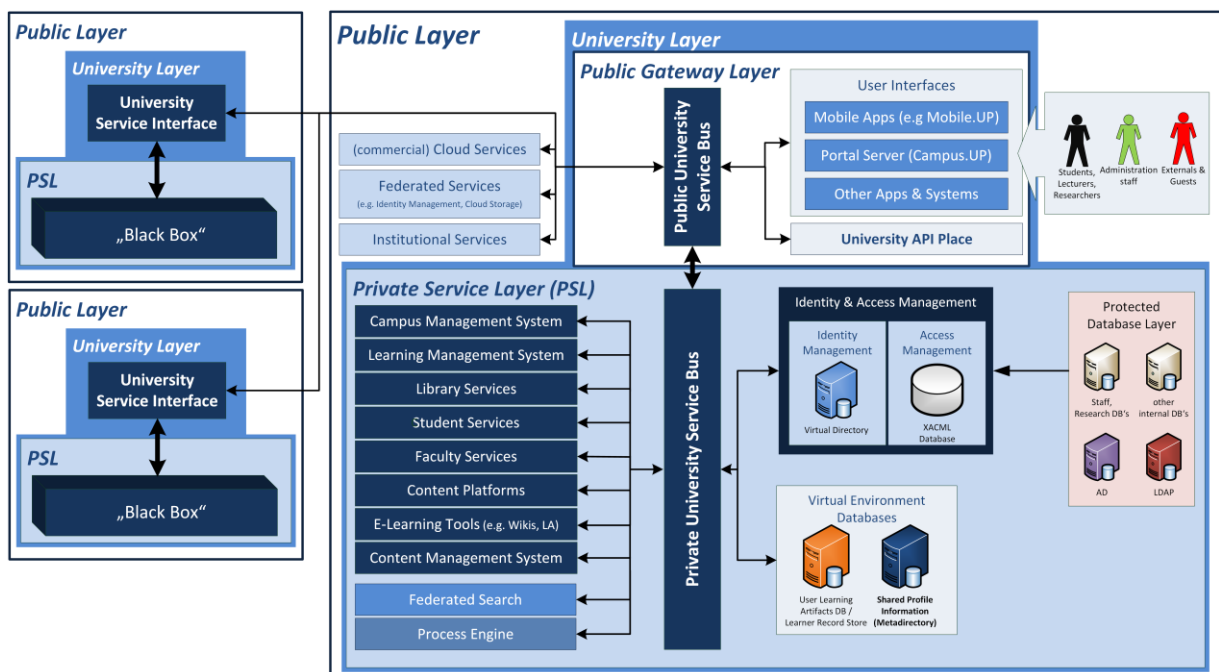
Public Layer
University Layer
University Service Interface
PSL
„Black Box“

Public Layer
University Layer
University Service Interface
PSL
„Black Box“

Public Layer
University Layer
Public Gateway Layer
(commercial) Cloud Services
Federated Services
(e.g. Identity Management, Cloud Storage)
Institutional Services
Public University Service Bus
User Interfaces
Mobile Apps (e.g Mobile.UP)
Portal Server (Campus.UP)
Other Apps & Systems
University API Place
Students, Lecturers, Researchers
Administration staff
Externals & Guests

Private Service Layer (PSL)
Campus Management System
Learning Management System
Library Services
Student Services
Faculty Services
Content Platforms
E-Learning Tools (e.g. Wikis, LA)
Content Management System
Federated Search
Process Engine
Private University Service Bus
Identity & Access Management
Identity Management
Virtual Directory
Access Management
XACML Database
Protected Database Layer
Staff, Research DB's
other internal DB's
AD
LDAP
Virtual Environment Databases
User Learning Artifacts DB / Learner Record Store
Shared Profile Information (Metadirectory)